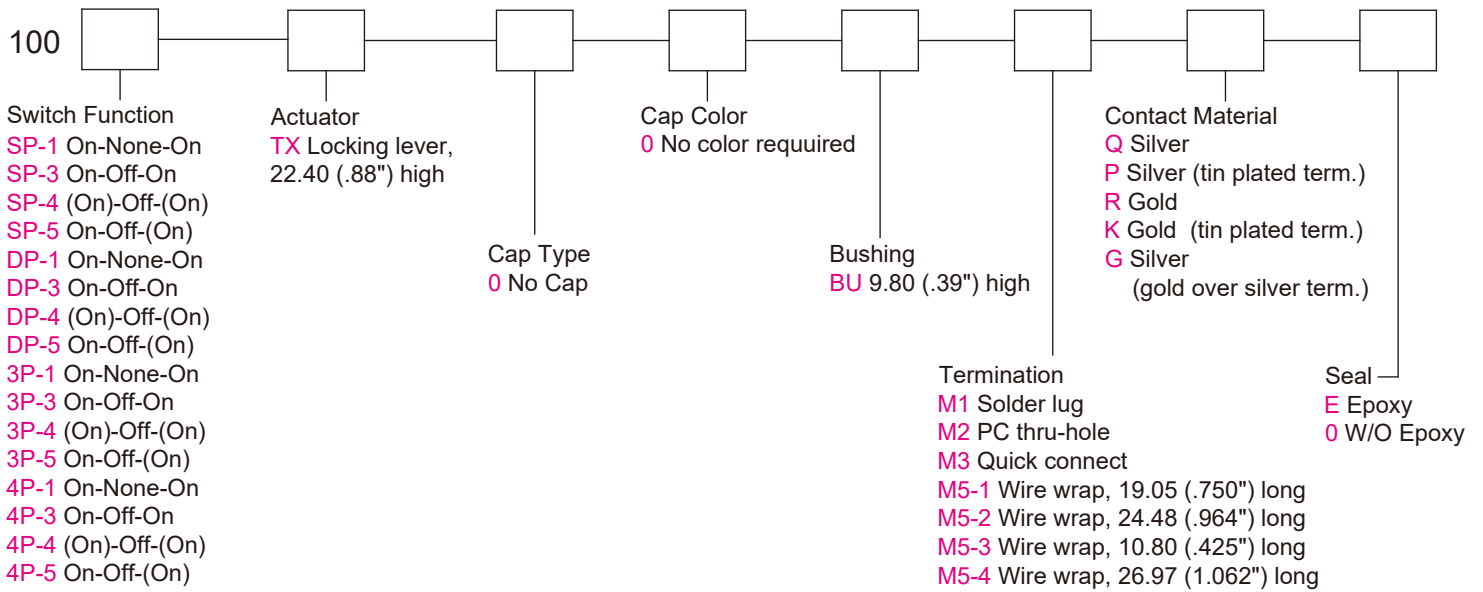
100

Switch Function
SP-1 On-None-On
SP-3 On-Off-On
SP-4 (On)-Off-(On)
SP-5 On-Off-(On)
DP-1 On-None-On
DP-3 On-Off-On
DP-4 (On)-Off-(On)
DP-5 On-Off-(On)
3P-1 On-None-On
3P-3 On-Off-On
3P-4 (On)-Off-(On)
3P-5 On-Off-(On)
4P-1 On-None-On
4P-3 On-Off-On
4P-4 (On)-Off-(On)
4P-5 On-Off-(On)

Actuator
TX Locking lever, 22.40 (.88") high

Cap Type
0 No Cap

Cap Color
0 No color requuired

Bushing
BU 9.80 (.39") high

Termination
M1 Solder lug
M2 PC thru-hole
M3 Quick connect
M5-1 Wire wrap, 19.05 (.750") long
M5-2 Wire wrap, 24.48 (.964") long
M5-3 Wire wrap, 10.80 (.425") long
M5-4 Wire wrap, 26.97 (1.062") long

Contact Material
Q Silver
P Silver (tin plated term.)
R Gold
K Gold (tin plated term.)
G Silver (gold over silver term.)

Seal
E Epoxy
0 W/O Epoxy